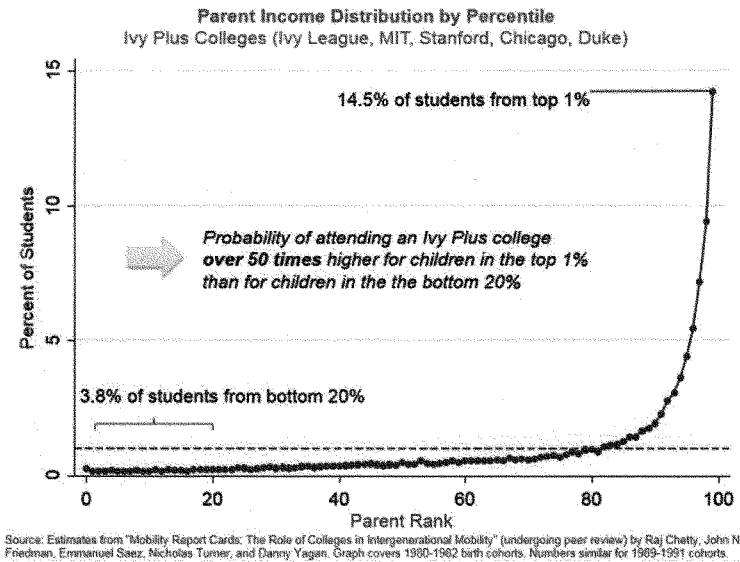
Parent Income Distribution by Percentile
Ivy Plus Colleges (Ivy League, MIT, Stanford, Chicago, Duke)

15
10
5
0
Percent of Students

14.5% of students from top 1%

Probability of attending an Ivy Plus college **over 50 times** higher for children in the top 1% than for children in the the bottom 20%

3.8% of students from bottom 20%

0
20
40
60
80
100
Parent Rank

Source: Estimates from "Mobility Report Cards: The Role of Colleges in Intergenerational Mobility" (undergoing peer review) by Raj Chetty, John N Friedman, Emmanuel Saez, Nicholas Turner, and Danny Yagan. Graph covers 1980-1982 birth cohorts. Numbers similar for 1989-1991 cohorts.